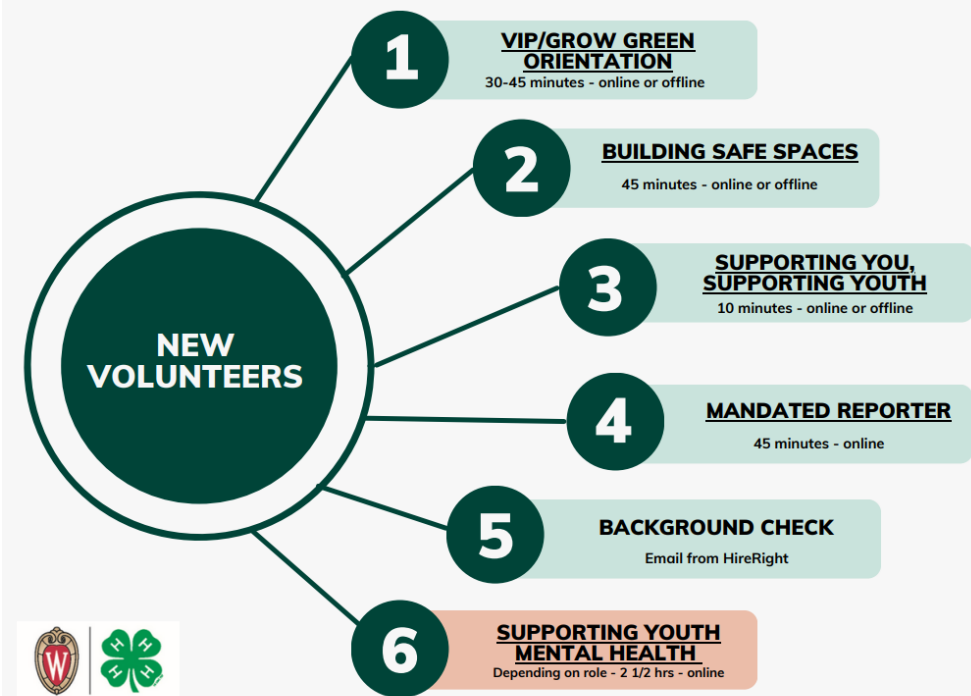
NEW VOLUNTEERS

1
VIP/GROW GREEN ORIENTATION
30-45 minutes - online or offline

2
BUILDING SAFE SPACES
45 minutes - online or offline

3
SUPPORTING YOU, SUPPORTING YOUTH
10 minutes - online or offline

4
MANDATED REPORTER
45 minutes - online

5
BACKGROUND CHECK
Email from HireRight

6
SUPPORTING YOUTH MENTAL HEALTH
Depending on role - 2 1/2 hrs - online

W

H H H H